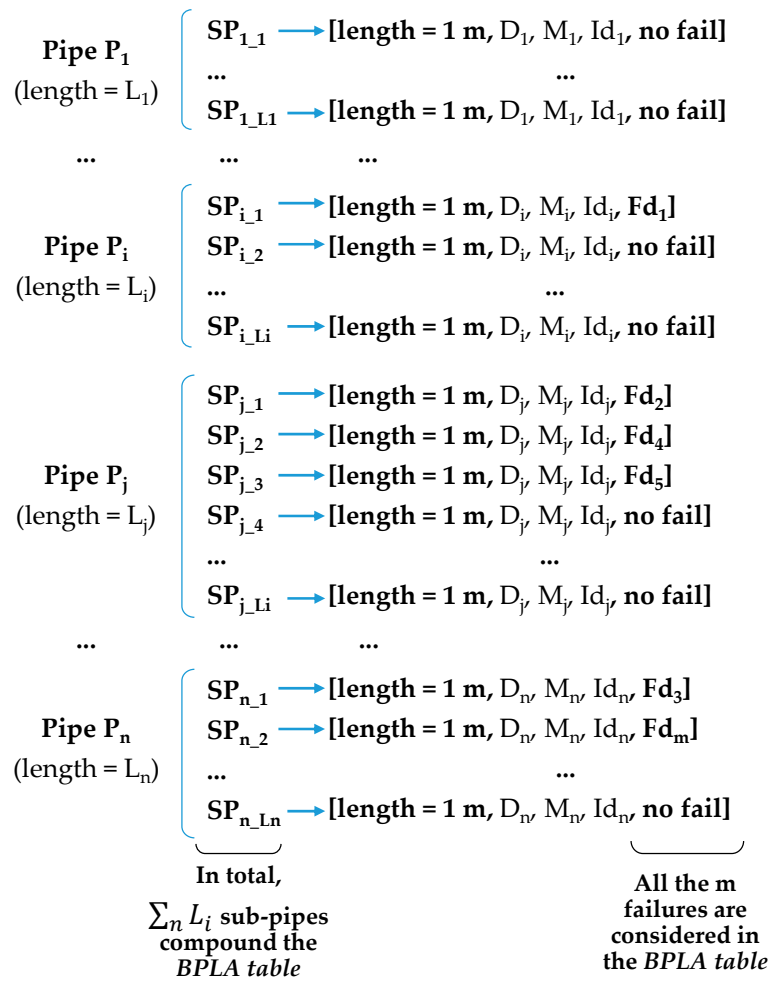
**Pipe $P_1$**
(length = $L_1$)

$SP_{1\_1}$ → [length = 1 m, $D_1$, $M_1$, $Id_1$, no fail]
... ...
$SP_{1\_L1}$ → [length = 1 m, $D_1$, $M_1$, $Id_1$, no fail]

... ... ...

**Pipe $P_i$**
(length = $L_i$)

$SP_{i\_1}$ → [length = 1 m, $D_i$, $M_i$, $Id_i$, $Fd_1$]
$SP_{i\_2}$ → [length = 1 m, $D_i$, $M_i$, $Id_i$, no fail]
... ...
$SP_{i\_Li}$ → [length = 1 m, $D_i$, $M_i$, $Id_i$, no fail]

**Pipe $P_j$**
(length = $L_j$)

$SP_{j\_1}$ → [length = 1 m, $D_j$, $M_j$, $Id_j$, $Fd_2$]
$SP_{j\_2}$ → [length = 1 m, $D_j$, $M_j$, $Id_j$, $Fd_4$]
$SP_{j\_3}$ → [length = 1 m, $D_j$, $M_j$, $Id_j$, $Fd_5$]
$SP_{j\_4}$ → [length = 1 m, $D_j$, $M_j$, $Id_j$, no fail]
... ...
$SP_{j\_Li}$ → [length = 1 m, $D_j$, $M_j$, $Id_j$, no fail]

... ... ...

**Pipe $P_n$**
(length = $L_n$)

$SP_{n\_1}$ → [length = 1 m, $D_n$, $M_n$, $Id_n$, $Fd_3$]
$SP_{n\_2}$ → [length = 1 m, $D_n$, $M_n$, $Id_n$, $Fd_m$]
... ...
$SP_{n\_Ln}$ → [length = 1 m, $D_n$, $M_n$, $Id_n$, no fail]

In total, $\sum_n L_i$ sub-pipes compound the *BPLA table*

All the m failures are considered in the *BPLA table*